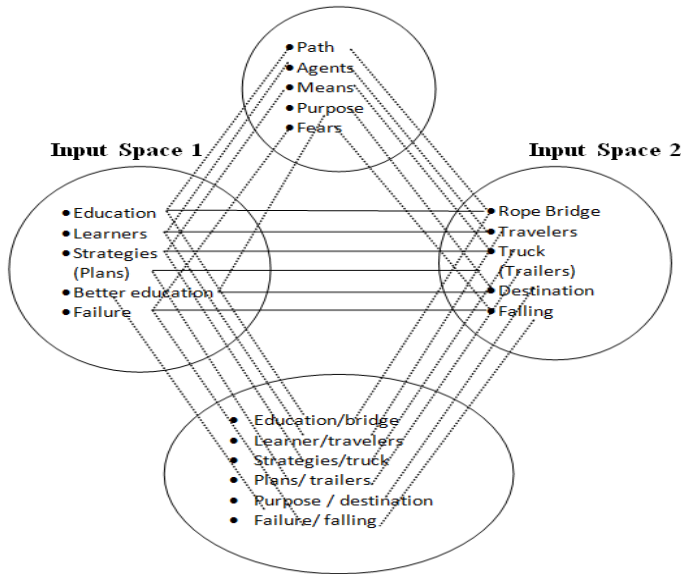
Path
Agents
Means
Purpose
Fears

Input Space 1

Education
Learners
Strategies (Plans)
Better education
Failure

Input Space 2

Rope Bridge
Travelers
Truck (Trailers)
Destination
Falling

Education/bridge
Learner/travelers
Strategies/truck
Plans/ trailers.
Purpose / destination
Failure/ falling